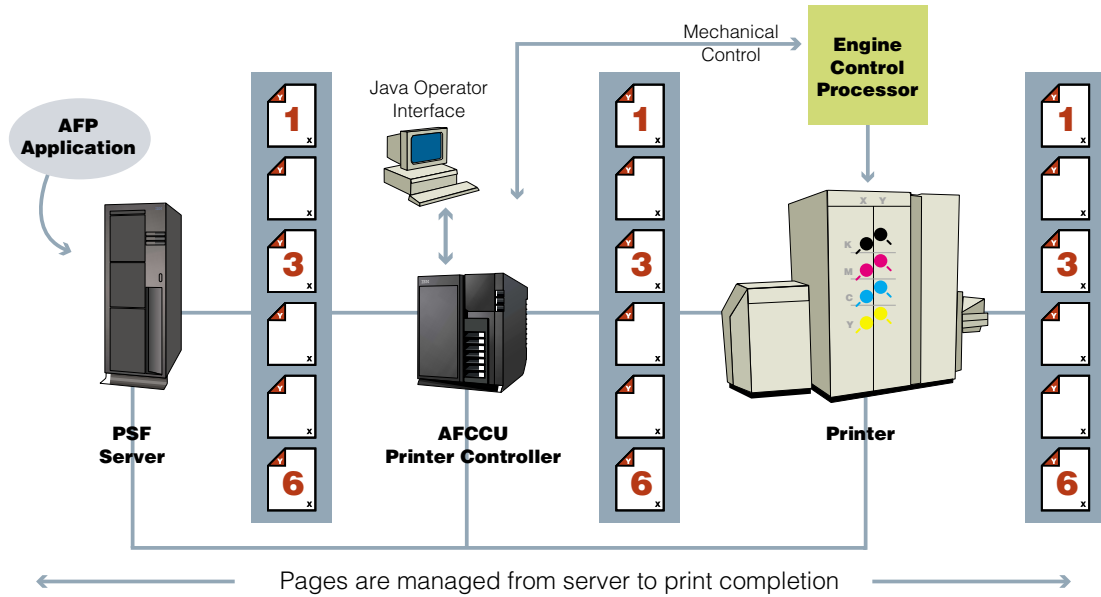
Mechanical Control

Engine Control Processor

AFP Application

Java Operator Interface

1
x

x

3
x

x

x

6
x

1
x

x

3
x

x

x

6
x

1
x

x

3
x

x

x

6
x

X Y

K

M

C

Y

PSF Server

AFCCU Printer Controller

Printer

Pages are managed from server to print completion